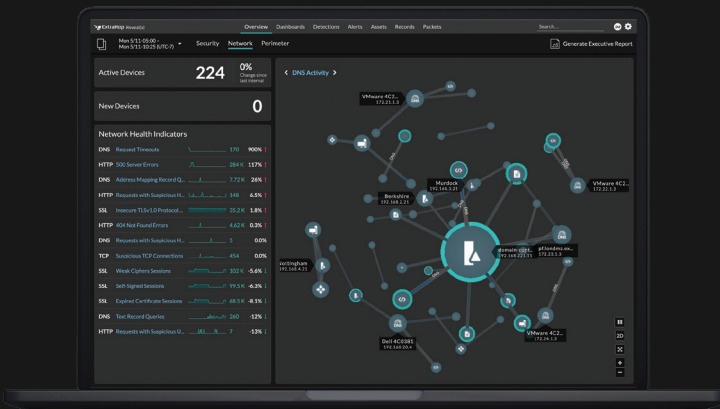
ExtraHop Reveal(x)

Overview Dashboards Detections Alerts Assets Records Packets

Search...

Mon 5/11 05:00 - Mon 5/11 10:25 (UTC-7)

Security Network Perimeter

Generate Executive Report

Active Devices 224 0% Change since last interval

New Devices 0

Network Health Indicators

| | | | |
|---|---|---|---|
| DNS | Request Timeouts | 170 | 900% |
| HTTP | 500 Server Errors | 284 K | 117% |
| DNS | Address Mapping Record Q... | 7.72 K | 26% |
| HTTP | Requests with Suspicious H... | 348 | 6.5% |
| SSL | Insecure TLSv1.0 Protocol ... | 35.2 K | 1.8% |
| HTTP | 404 Not Found Errors | 4.62 K | 0.3% |
| DNS | Requests with Suspicious H... | 3 | 0.0% |
| TCP | Suspicious TCP Connections | 454 | 0.0% |
| SSL | Weak Ciphers Sessions | 102 K | -5.6% |
| SSL | Self-Signed Sessions | 39.5 K | -6.3% |
| SSL | Expired Certificate Sessions | 48.5 K | -8.1% |
| DNS | Text Record Queries | 260 | -12% |
| HTTP | Requests with Suspicious U... | 7 | -13% |

DNS Activity

VMware 4C2... 172.21.1.3

Murdock 192.168.3.21

Berkshire 192.168.2.25

VMware 4C2... 172.22.1.3

domain cont... 192.168.221.31

pf.londmo.ex... 192.23.1.3

...ottingham 192.168.2...

Dell 4C0381 192.168.50.4

VMware 4C2... 172.20.1.3

2D